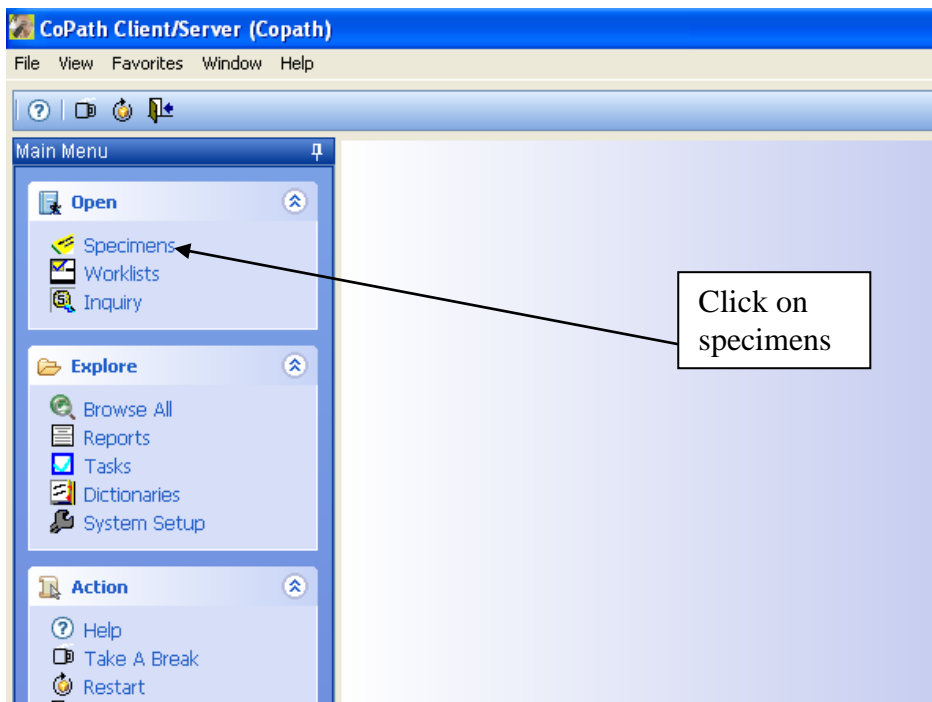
CoPath Client/Server (Copath)

File View Favorites Window Help

Main Menu

Open

Specimens
Worklists
Inquiry

Explore

Browse All
Reports
Tasks
Dictionaries
System Setup

Action

Help
Take A Break
Restart

Click on specimens